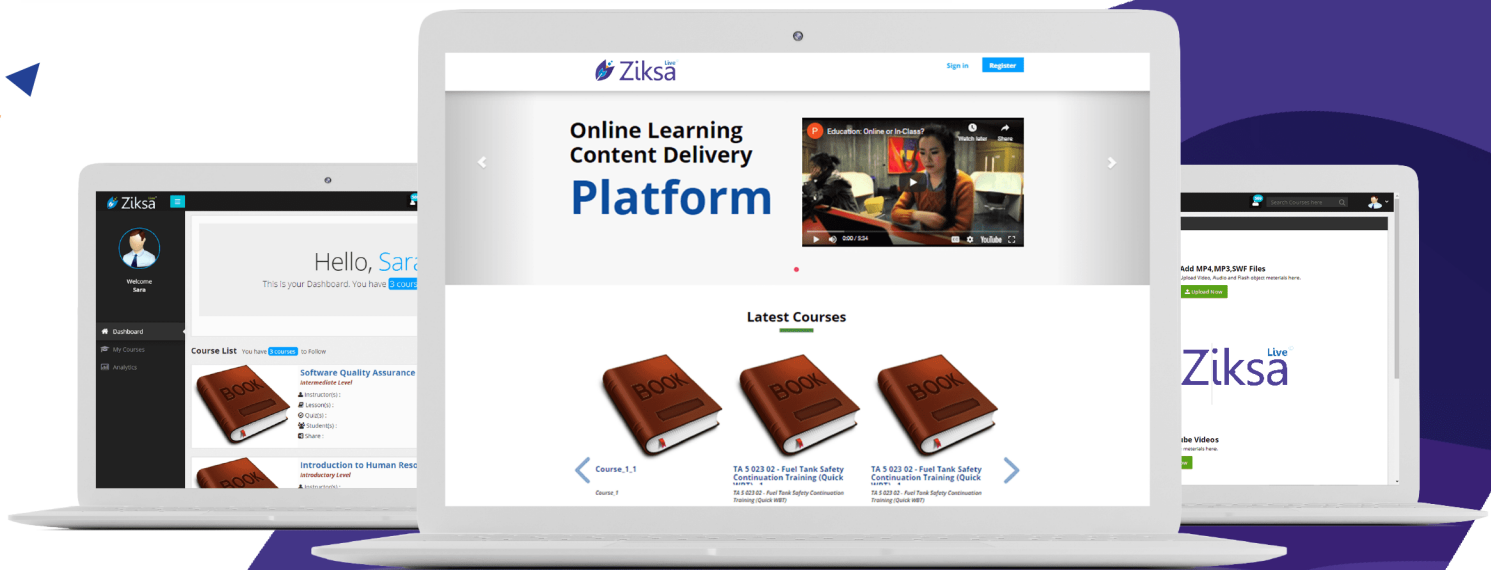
Ziksa Live

Sign in Register

Online Learning Content Delivery Platform

Education: Online or In-Class?

Watch later Share

0:00 / 8:34 YouTube

Latest Courses

BOOK

Course_1_1

Course_1

TA 5 023 02 - Fuel Tank Safety Continuation Training (Quick WBT)

TA 5 023 02 - Fuel Tank Safety Continuation Training (Quick WBT)

TA 5 023 02 - Fuel Tank Safety Continuation Training (Quick WBT)

TA 5 023 02 - Fuel Tank Safety Continuation Training (Quick WBT)

Ziksa

Welcome Sara

Dashboard

My Courses

Analytics

Hello, Sara

This is your Dashboard. You have 3 cours

Course List You have 3 courses to Follow

Software Quality Assurance

Intermediate Level

Instructor(s) :

Lesson(s) :

Quiz(s) :

Student(s) :

Share :

Introduction to Human Reso

Introductory Level

Instructor(s) :

Search Courses here

Add MP4,MP3,SWF Files

Upload Video, Audio and Flash object materials here.

Upload Now

Ziksa Live

ube Videos

materials here.